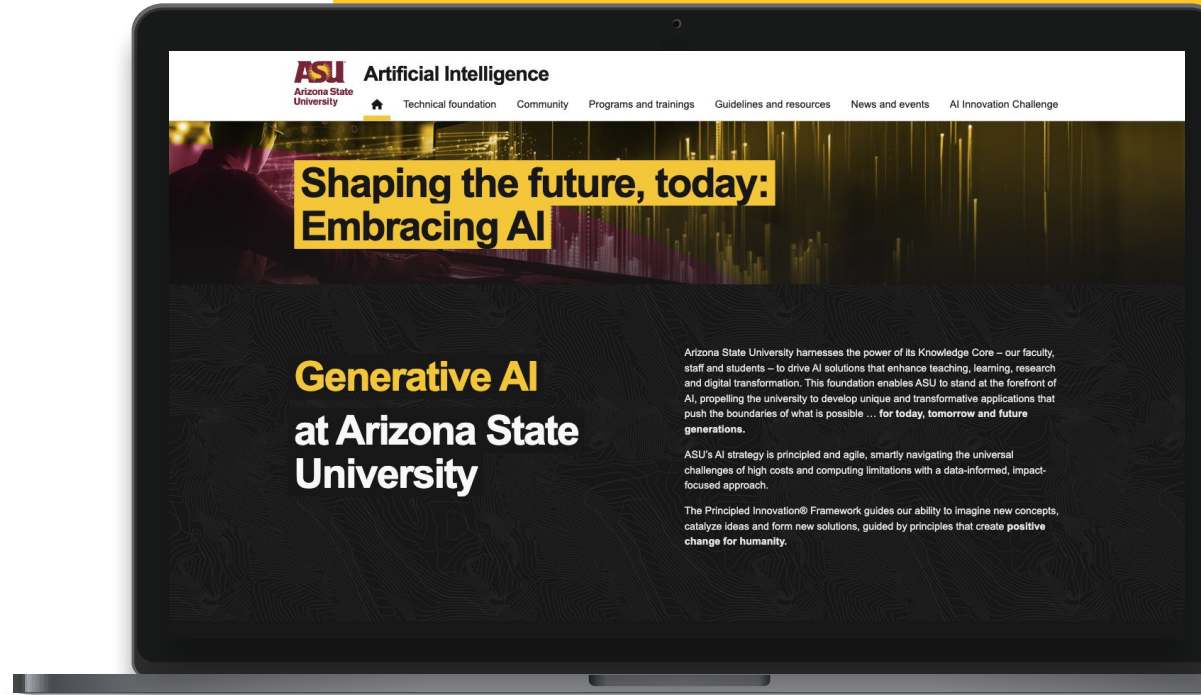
ASU Arizona State University

Artificial Intelligence

Technical foundation Community Programs and trainings Guidelines and resources News and events AI Innovation Challenge

Shaping the future, today: Embracing AI

Generative AI at Arizona State University

Arizona State University harnesses the power of its Knowledge Core – our faculty, staff and students – to drive AI solutions that enhance teaching, learning, research and digital transformation. This foundation enables ASU to stand at the forefront of AI, propelling the university to develop unique and transformative applications that push the boundaries of what is possible … for today, tomorrow and future generations.

ASU's AI strategy is principled and agile, smartly navigating the universal challenges of high costs and computing limitations with a data-informed, impact-focused approach.

The Principled Innovation® Framework guides our ability to imagine new concepts, catalyze ideas and form new solutions, guided by principles that create positive change for humanity.